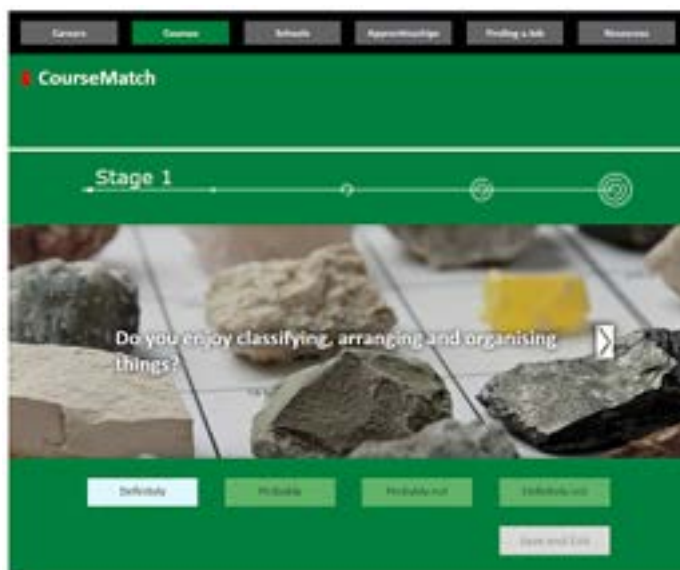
Careers Courses Schools Apprenticeships Finding a Job Resources

CourseMatch

Stage 1

Do you enjoy classifying, arranging and organising things?

Definitely Probably Probably not Definitely not

Save and Exit